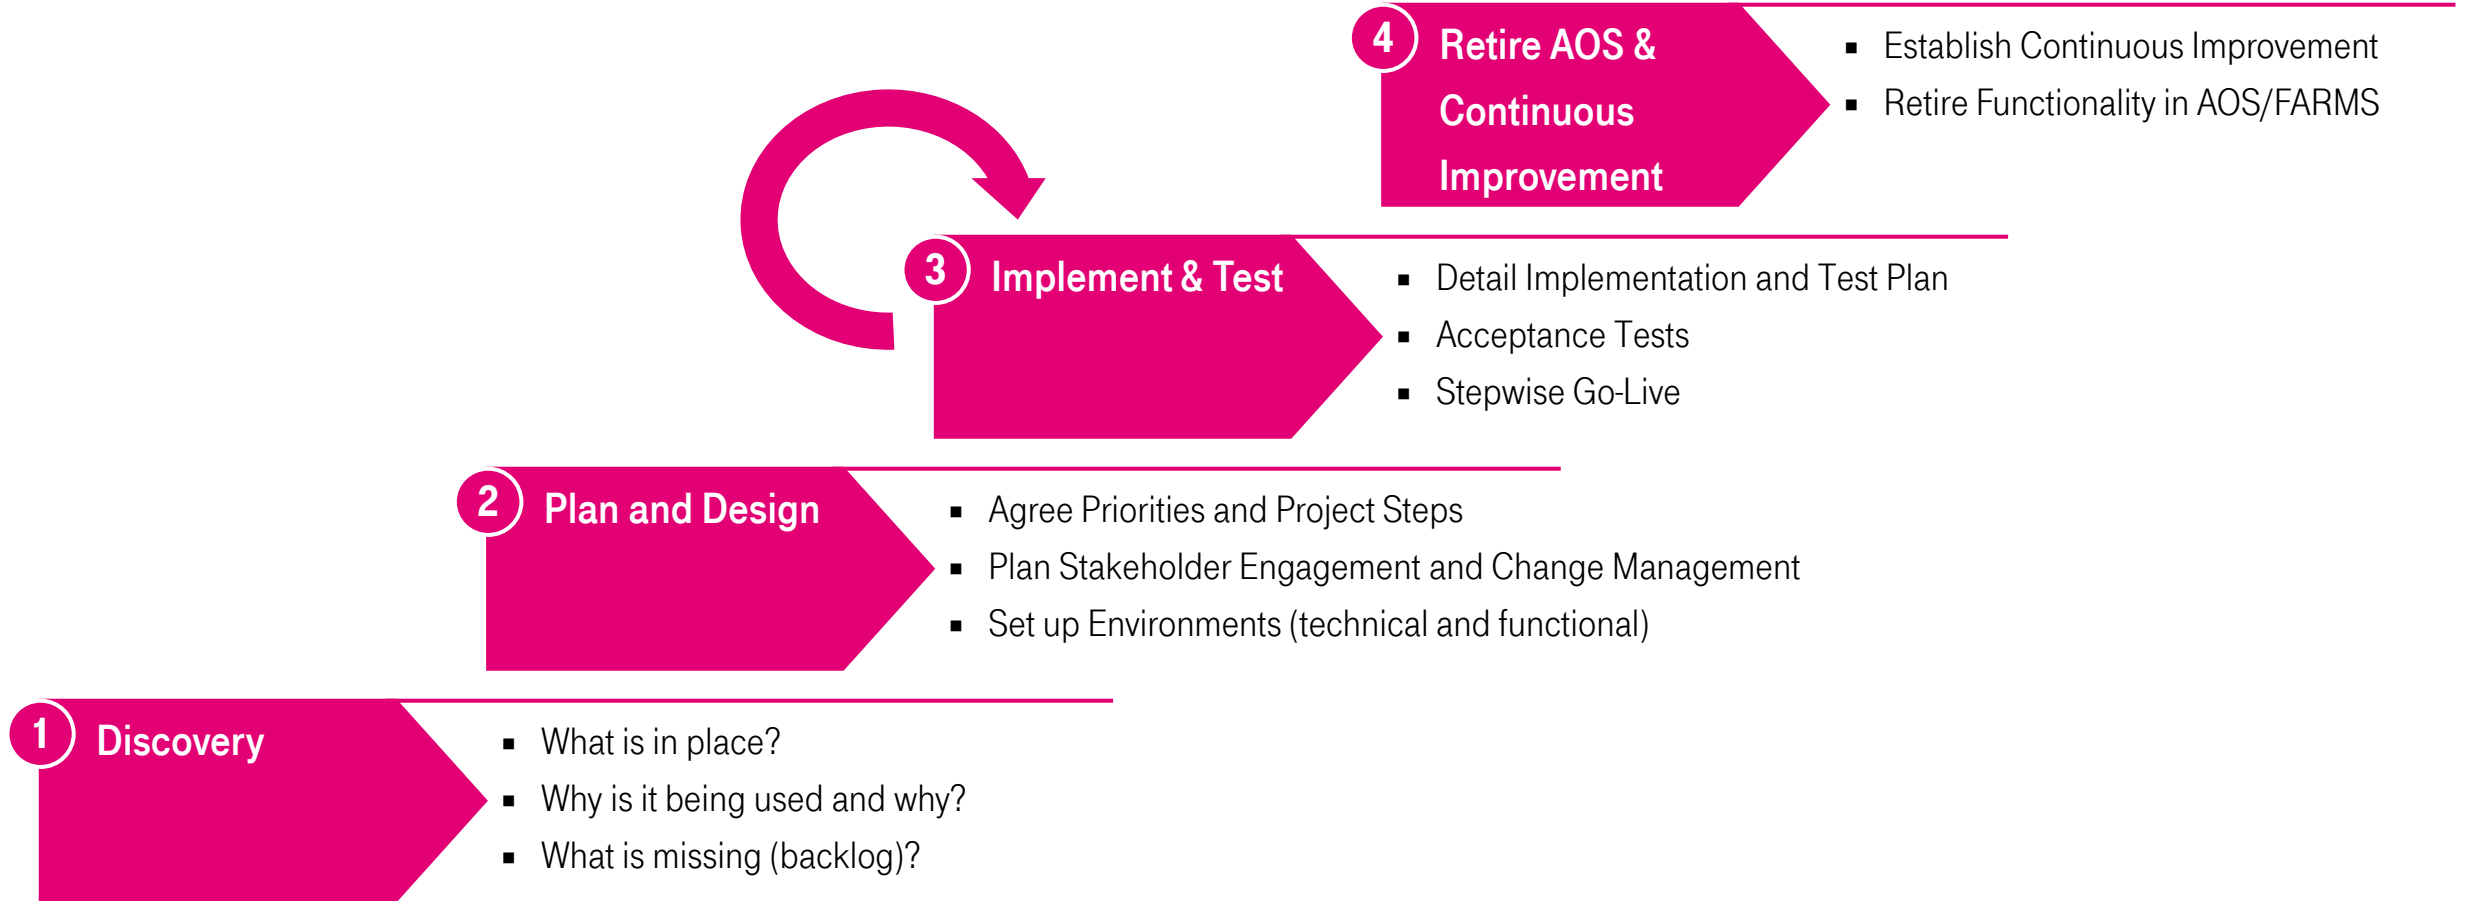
4 Retire AOS & Continuous Improvement

- Establish Continuous Improvement
- Retire Functionality in AOS/FARMS

3 Implement & Test

- Detail Implementation and Test Plan
- Acceptance Tests
- Stepwise Go-Live

2 Plan and Design

- Agree Priorities and Project Steps
- Plan Stakeholder Engagement and Change Management
- Set up Environments (technical and functional)

1 Discovery

- What is in place?
- Why is it being used and why?
- What is missing (backlog)?